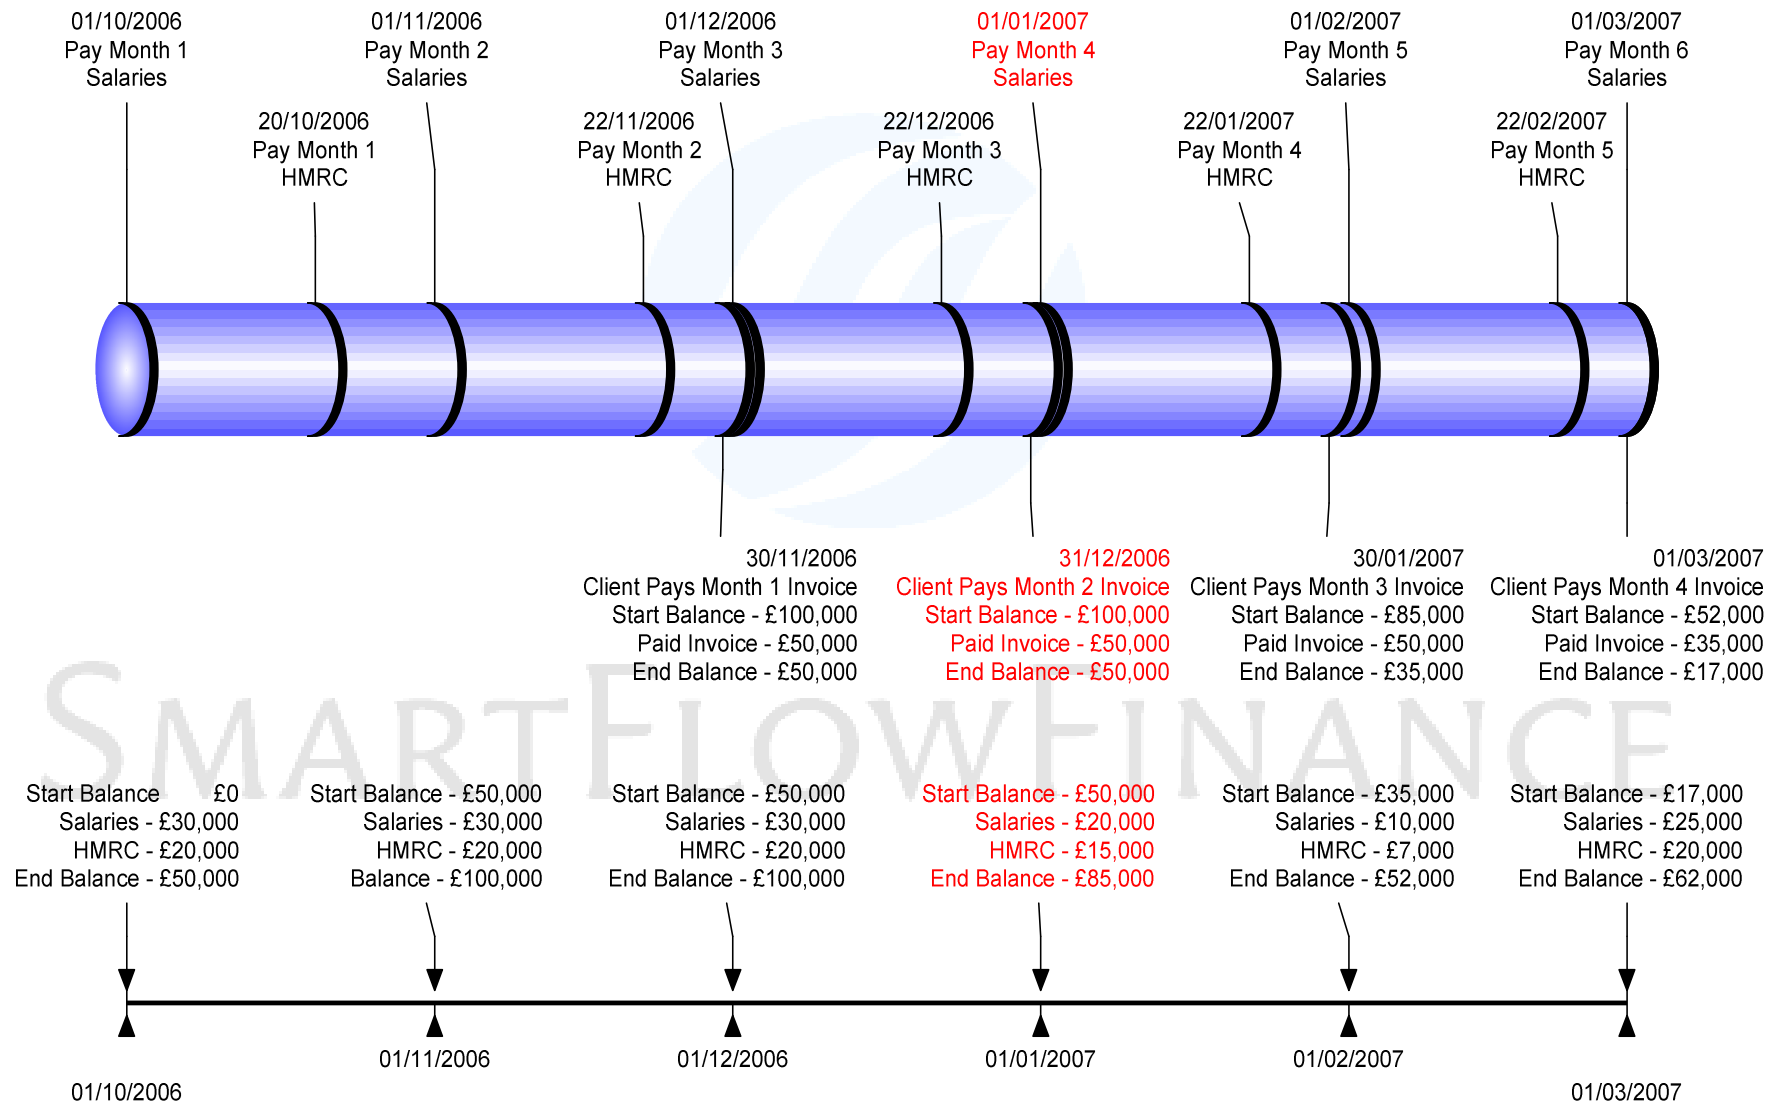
01/10/2006
Pay Month 1
Salaries

01/11/2006
Pay Month 2
Salaries

01/12/2006
Pay Month 3
Salaries

01/01/2007
Pay Month 4
Salaries

01/02/2007
Pay Month 5
Salaries

01/03/2007
Pay Month 6
Salaries

20/10/2006
Pay Month 1
HMRC

22/11/2006
Pay Month 2
HMRC

22/12/2006
Pay Month 3
HMRC

22/01/2007
Pay Month 4
HMRC

22/02/2007
Pay Month 5
HMRC

30/11/2006
Client Pays Month 1 Invoice
Start Balance - £100,000
Paid Invoice - £50,000
End Balance - £50,000

31/12/2006
Client Pays Month 2 Invoice
Start Balance - £100,000
Paid Invoice - £50,000
End Balance - £50,000

30/01/2007
Client Pays Month 3 Invoice
Start Balance - £85,000
Paid Invoice - £50,000
End Balance - £35,000

01/03/2007
Client Pays Month 4 Invoice
Start Balance - £52,000
Paid Invoice - £35,000
End Balance - £17,000

SmartFlowFinance

Start Balance £0
Salaries - £30,000
HMRC - £20,000
End Balance - £50,000

Start Balance - £50,000
Salaries - £30,000
HMRC - £20,000
Balance - £100,000

Start Balance - £50,000
Salaries - £30,000
HMRC - £20,000
End Balance - £100,000

Start Balance - £50,000
Salaries - £20,000
HMRC - £15,000
End Balance - £85,000

Start Balance - £35,000
Salaries - £10,000
HMRC - £7,000
End Balance - £52,000

Start Balance - £17,000
Salaries - £25,000
HMRC - £20,000
End Balance - £62,000

01/11/2006
01/12/2006
01/01/2007
01/02/2007
01/10/2006
01/03/2007